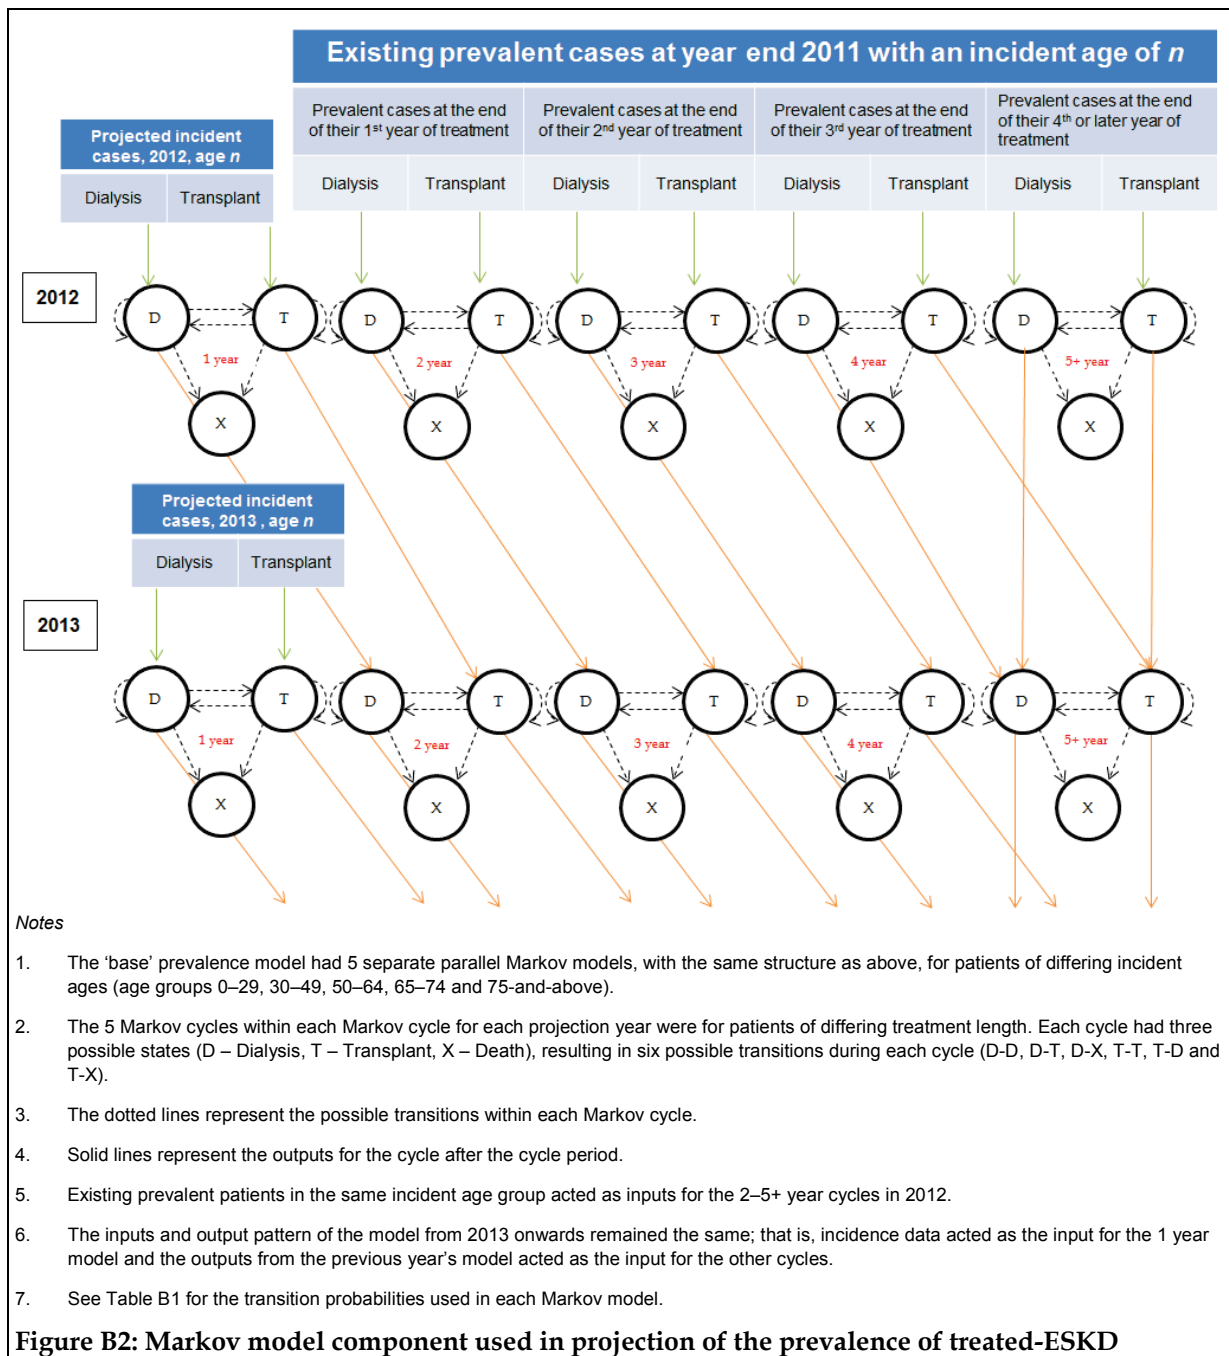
Existing prevalent cases at year end 2011 with an incident age of *n*

Projected incident cases, 2012, age *n*

| Dialysis | Transplant |
|---|---|

| Prevalent cases at the end of their 1$^{st}$ year of treatment | | Prevalent cases at the end of their 2$^{nd}$ year of treatment | | Prevalent cases at the end of their 3$^{rd}$ year of treatment | | Prevalent cases at the end of their 4$^{th}$ or later year of treatment | |
|---|---|---|---|---|---|---|---|
| Dialysis | Transplant | Dialysis | Transplant | Dialysis | Transplant | Dialysis | Transplant |

2012

D T 1 year X D T 2 year X D T 3 year X D T 4 year X D T 5+ year X

Projected incident cases, 2013, age *n*

| Dialysis | Transplant |
|---|---|

2013

D T 1 year X D T 2 year X D T 3 year X D T 4 year X D T 5+ year X

Notes

1. The 'base' prevalence model had 5 separate parallel Markov models, with the same structure as above, for patients of differing incident ages (age groups 0–29, 30–49, 50–64, 65–74 and 75-and-above).

2. The 5 Markov cycles within each Markov cycle for each projection year were for patients of differing treatment length. Each cycle had three possible states (D – Dialysis, T – Transplant, X – Death), resulting in six possible transitions during each cycle (D-D, D-T, D-X, T-T, T-D and T-X).

3. The dotted lines represent the possible transitions within each Markov cycle.

4. Solid lines represent the outputs for the cycle after the cycle period.

5. Existing prevalent patients in the same incident age group acted as inputs for the 2–5+ year cycles in 2012.

6. The inputs and output pattern of the model from 2013 onwards remained the same; that is, incidence data acted as the input for the 1 year model and the outputs from the previous year's model acted as the input for the other cycles.

7. See Table B1 for the transition probabilities used in each Markov model.

Figure B2: Markov model component used in projection of the prevalence of treated-ESKD